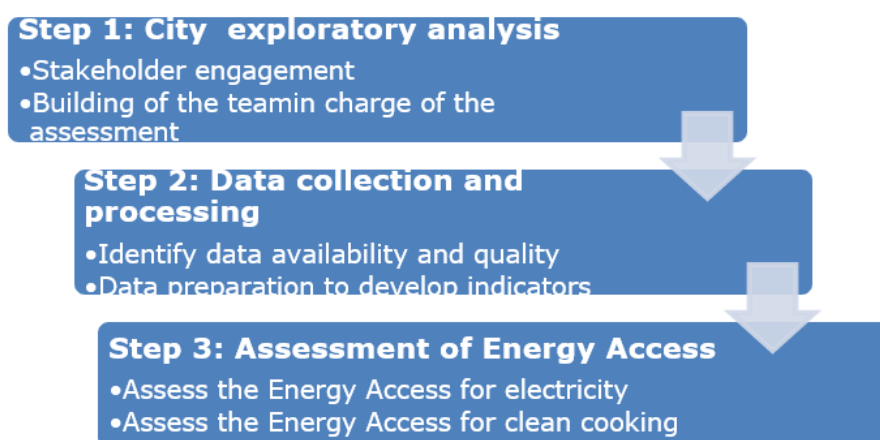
Step 1: City exploratory analysis
•Stakeholder engagement
•Building of the teamin charge of the assessment

Step 2: Data collection and processing
•Identify data availability and quality
•Data preparation to develop indicators

Step 3: Assessment of Energy Access
•Assess the Energy Access for electricity
•Assess the Energy Access for clean cooking